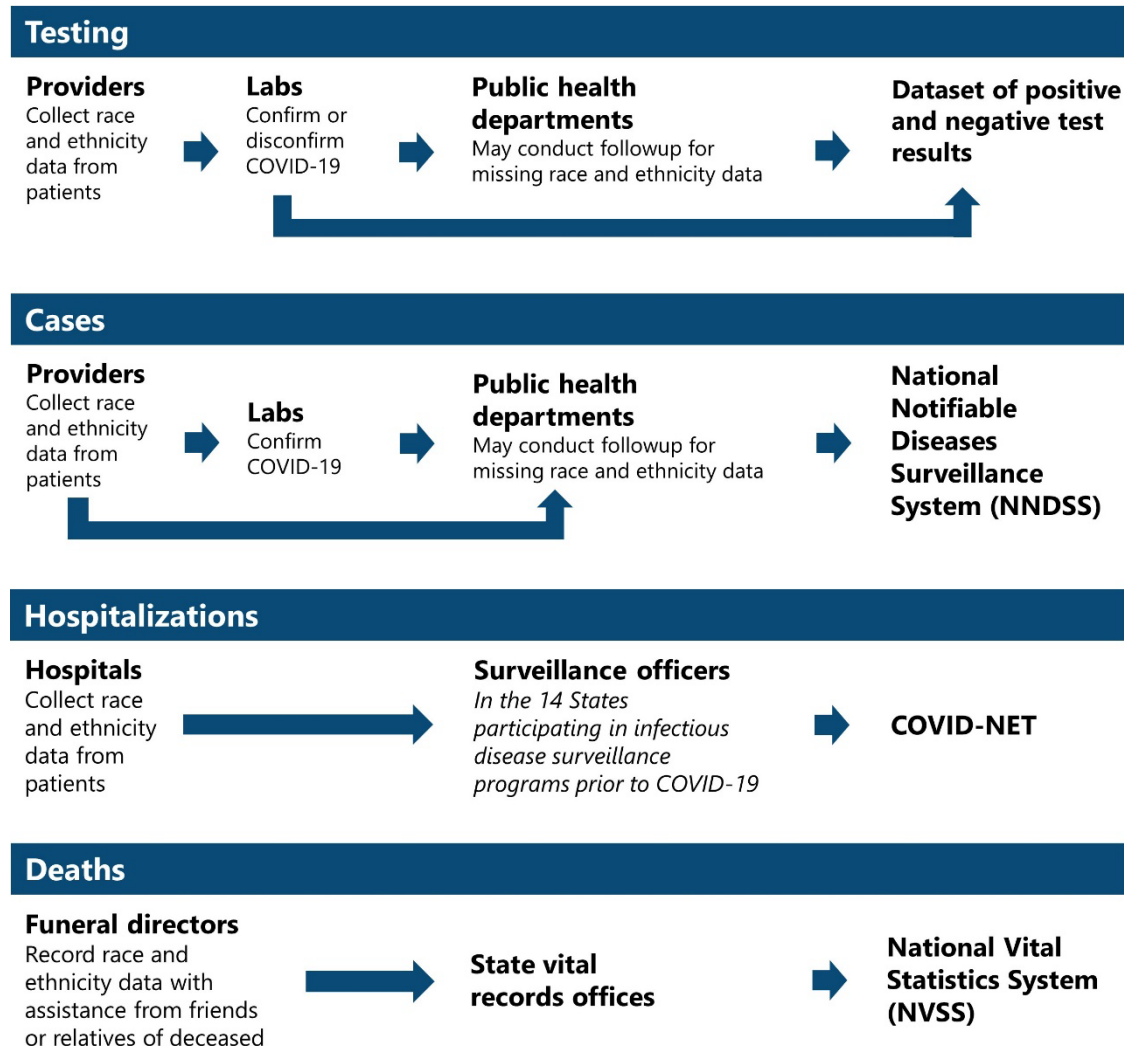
Testing

Providers
Collect race and ethnicity data from patients

Labs
Confirm or disconfirm COVID-19

Public health departments
May conduct followup for missing race and ethnicity data

Dataset of positive and negative test results

Cases

Providers
Collect race and ethnicity data from patients

Labs
Confirm COVID-19

Public health departments
May conduct followup for missing race and ethnicity data

National Notifiable Diseases Surveillance System (NNDSS)

Hospitalizations

Hospitals
Collect race and ethnicity data from patients

Surveillance officers
*In the 14 States participating in infectious disease surveillance programs prior to COVID-19*

COVID-NET

Deaths

Funeral directors
Record race and ethnicity data with assistance from friends or relatives of deceased

State vital records offices

National Vital Statistics System (NVSS)